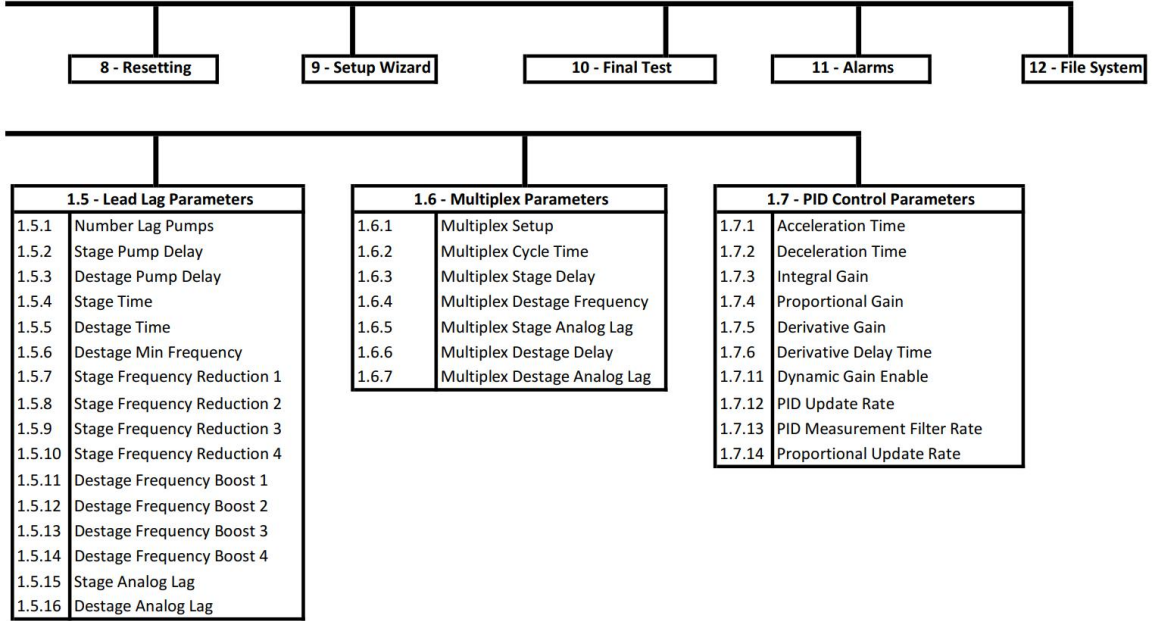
8 - Resetting

9 - Setup Wizard

10 - Final Test

11 - Alarms

12 - File System

| 1.5 - Lead Lag Parameters | |
|---|---|
| 1.5.1 | Number Lag Pumps |
| 1.5.2 | Stage Pump Delay |
| 1.5.3 | Destage Pump Delay |
| 1.5.4 | Stage Time |
| 1.5.5 | Destage Time |
| 1.5.6 | Destage Min Frequency |
| 1.5.7 | Stage Frequency Reduction 1 |
| 1.5.8 | Stage Frequency Reduction 2 |
| 1.5.9 | Stage Frequency Reduction 3 |
| 1.5.10 | Stage Frequency Reduction 4 |
| 1.5.11 | Destage Frequency Boost 1 |
| 1.5.12 | Destage Frequency Boost 2 |
| 1.5.13 | Destage Frequency Boost 3 |
| 1.5.14 | Destage Frequency Boost 4 |
| 1.5.15 | Stage Analog Lag |
| 1.5.16 | Destage Analog Lag |

| 1.6 - Multiplex Parameters | |
|---|---|
| 1.6.1 | Multiplex Setup |
| 1.6.2 | Multiplex Cycle Time |
| 1.6.3 | Multiplex Stage Delay |
| 1.6.4 | Multiplex Destage Frequency |
| 1.6.5 | Multiplex Stage Analog Lag |
| 1.6.6 | Multiplex Destage Delay |
| 1.6.7 | Multiplex Destage Analog Lag |

| 1.7 - PID Control Parameters | |
|---|---|
| 1.7.1 | Acceleration Time |
| 1.7.2 | Deceleration Time |
| 1.7.3 | Integral Gain |
| 1.7.4 | Proportional Gain |
| 1.7.5 | Derivative Gain |
| 1.7.6 | Derivative Delay Time |
| 1.7.11 | Dynamic Gain Enable |
| 1.7.12 | PID Update Rate |
| 1.7.13 | PID Measurement Filter Rate |
| 1.7.14 | Proportional Update Rate |